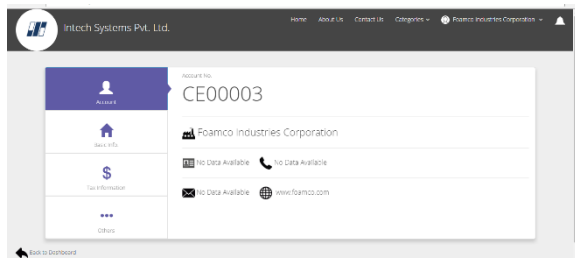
Intech Systems Pvt. Ltd.

Home About Us Contact Us Categories Foamco Industries Corporation

Account

Basic Info

$

Tax Information

Others

Account No.

CE00003

Foamco Industries Corporation

No Data Available

No Data Available

No Data Available

www.foamco.com

Back to Dashboard